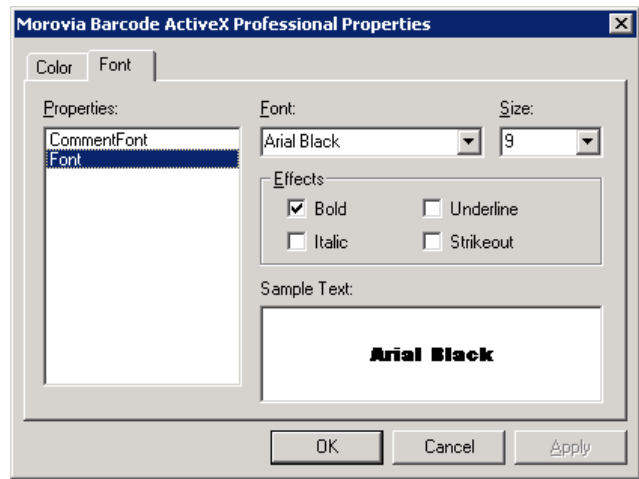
Morovia Barcode ActiveX Professional Properties

Color
Font

Properties:
CommentFont
Font

Font:
Arial Black

Size:
9

Effects
Bold
Underline
Italic
Strikeout

Sample Text:
Arial Black

OK
Cancel
Apply